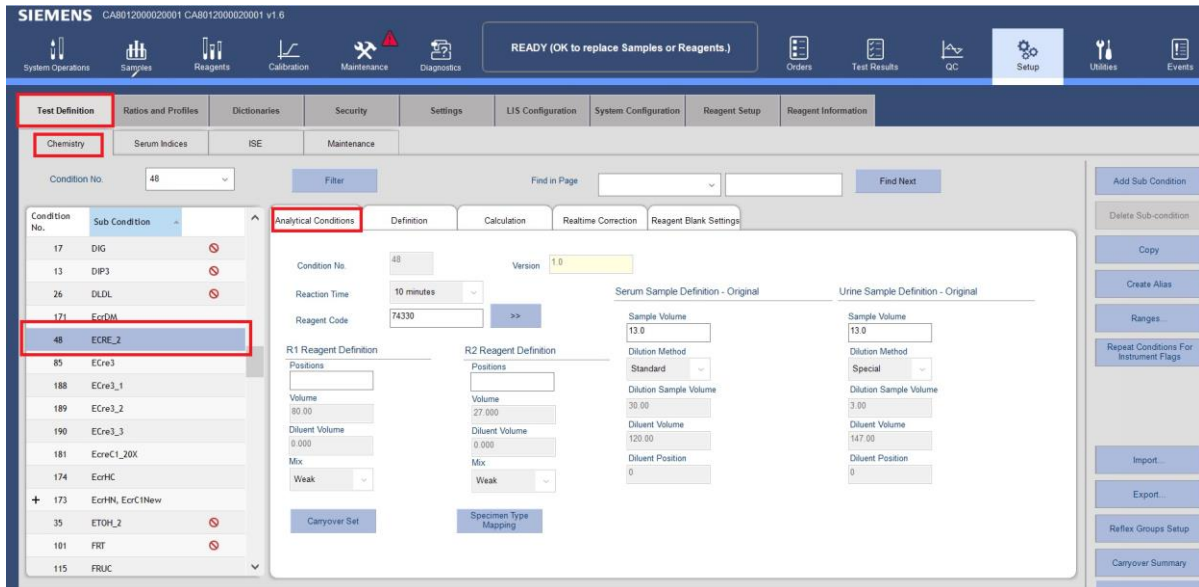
SIEMENS CA8012000020001 CA8012000020001 v1.6

System Operations | Samples | Reagents | Calibration | Maintenance | Diagnostics | READY (OK to replace Samples or Reagents.) | Orders | Test Results | QC | Setup | Utilities | Events

Test Definition | Ratios and Profiles | Dictionaries | Security | Settings | LIS Configuration | System Configuration | Reagent Setup | Reagent Information

Chemistry | Serum Indices | ISE | Maintenance

Condition No. 48 | Filter | Find in Page | Find Next

| Condition No. | Sub Condition |
|---|---|
| 17 | DIG |
| 13 | DIP3 |
| 26 | DLDL |
| 171 | EcrDM |
| 48 | ECRE_2 |
| 85 | ECre3 |
| 188 | ECre3_1 |
| 189 | ECre3_2 |
| 190 | ECre3_3 |
| 181 | EcreC1_20X |
| 174 | EcrHC |
| + 173 | EcrHN, EcrC1New |
| 35 | ETOH_2 |
| 101 | FRT |
| 115 | FRUC |

Analytical Conditions | Definition | Calculation | Realtime Correction | Reagent Blank Settings

Condition No. 48
Version 1.0
Reaction Time 10 minutes
Reagent Code 74330 >>

R1 Reagent Definition
Positions
Volume
80.00
Diluent Volume
0.000
Mix
Weak

R2 Reagent Definition
Positions
Volume
27.000
Diluent Volume
0.000
Mix
Weak

Serum Sample Definition - Original
Sample Volume
13.0
Dilution Method
Standard
Dilution Sample Volume
30.00
Diluent Volume
120.00
Diluent Position
0

Urine Sample Definition - Original
Sample Volume
13.0
Dilution Method
Special
Dilution Sample Volume
3.00
Diluent Volume
147.00
Diluent Position
0

Carryover Set
Specimen Type Mapping

Add Sub Condition
Delete Sub-condition
Copy
Create Alias
Ranges...
Repeat Conditions For Instrument Flags
Import...
Export...
Reflex Groups Setup
Carryover Summary